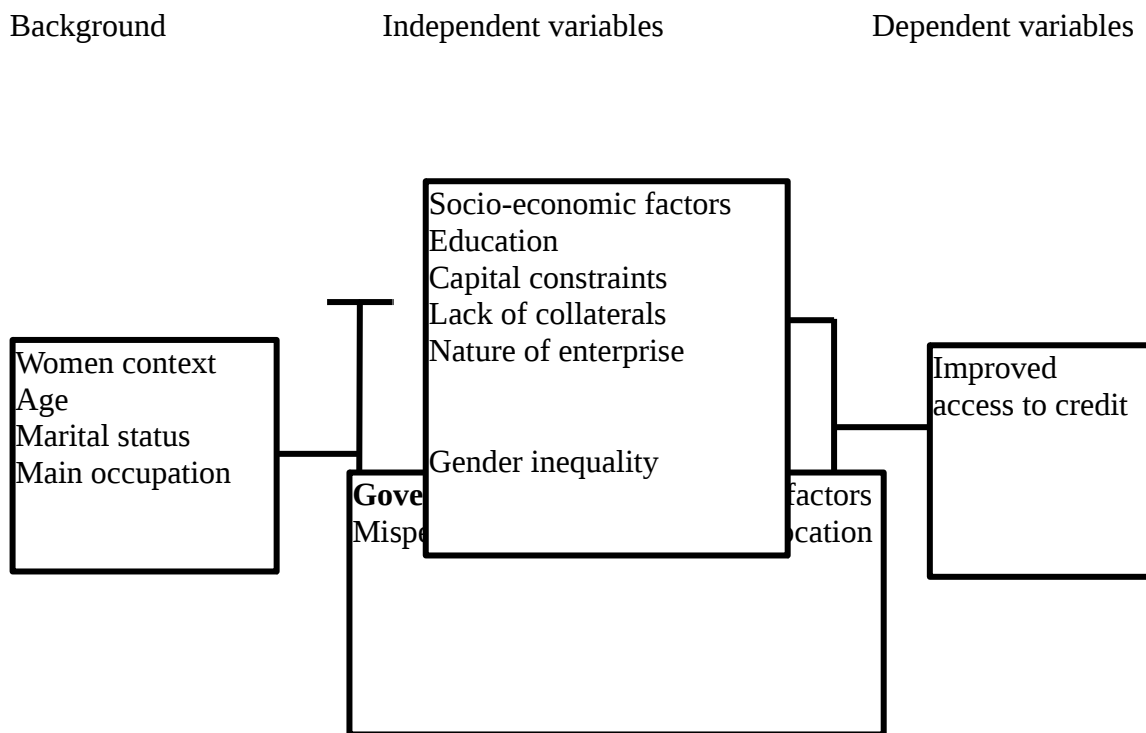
Background Independent variables Dependent variables

Socio-economic factors
Education
Capital constraints
Lack of collaterals
Nature of enterprise

Gender inequality

Women context
Age
Marital status
Main occupation

Improved access to credit

**Gove**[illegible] factors
Mispe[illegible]cation